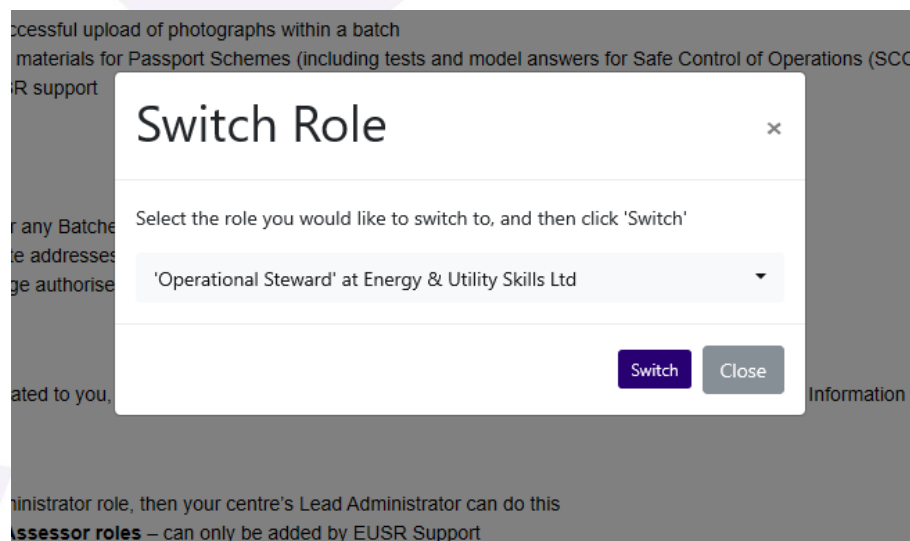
ccessful upload of photographs within a batch
materials for Passport Schemes (including tests and model answers for Safe Control of Operations (SCC
R support

Switch Role

×

r any Batche
e addresses
ge authorise

Select the role you would like to switch to, and then click 'Switch'

'Operational Steward' at Energy & Utility Skills Ltd

ated to you,

Switch

Close

Information

inistrator role, then your centre's Lead Administrator can do this
Assessor roles – can only be added by EUSR Support